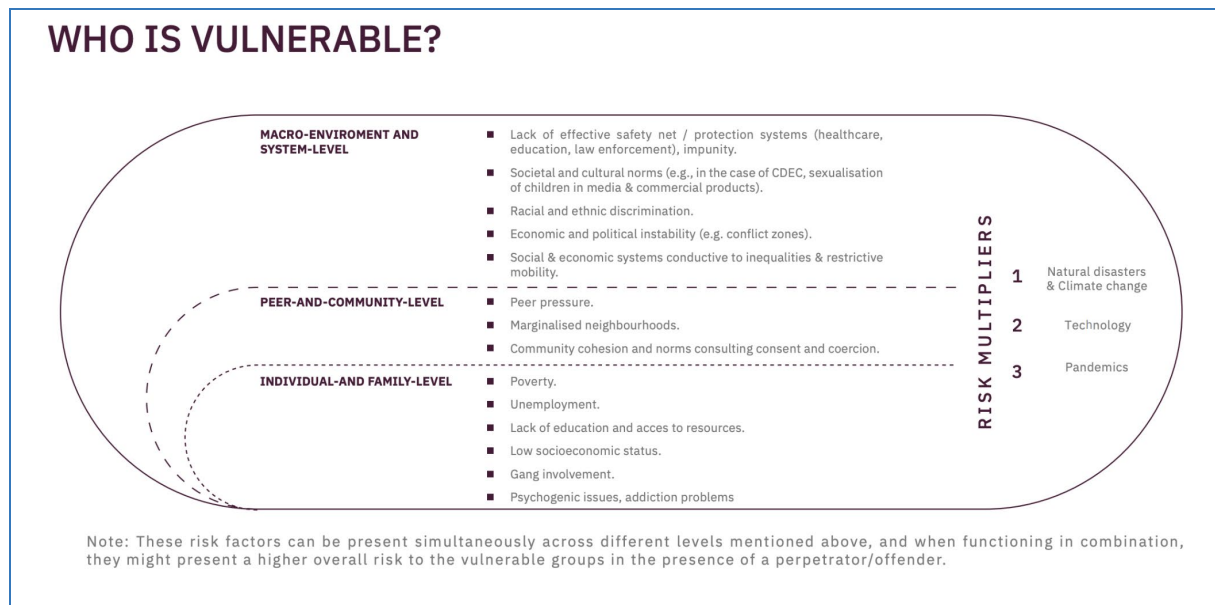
WHO IS VULNERABLE?

MACRO-ENVIROMENT AND SYSTEM-LEVEL

■ Lack of effective safety net / protection systems (healthcare, education, law enforcement), impunity.

■ Societal and cultural norms (e.g., in the case of CDEC, sexualisation of children in media & commercial products).

■ Racial and ethnic discrimination.

■ Economic and political instability (e.g. conflict zones).

■ Social & economic systems conductive to inequalities & restrictive mobility.

PEER-AND-COMMUNITY-LEVEL

■ Peer pressure.

■ Marginalised neighbourhoods.

■ Community cohesion and norms consulting consent and coercion.

INDIVIDUAL-AND FAMILY-LEVEL

■ Poverty.

■ Unemployment.

■ Lack of education and acces to resources.

■ Low socioeconomic status.

■ Gang involvement.

■ Psychogenic issues, addiction problems

RISK MULTIPLIERS

1 Natural disasters & Climate change

2 Technology

3 Pandemics

Note: These risk factors can be present simultaneously across different levels mentioned above, and when functioning in combination, they might present a higher overall risk to the vulnerable groups in the presence of a perpetrator/offender.